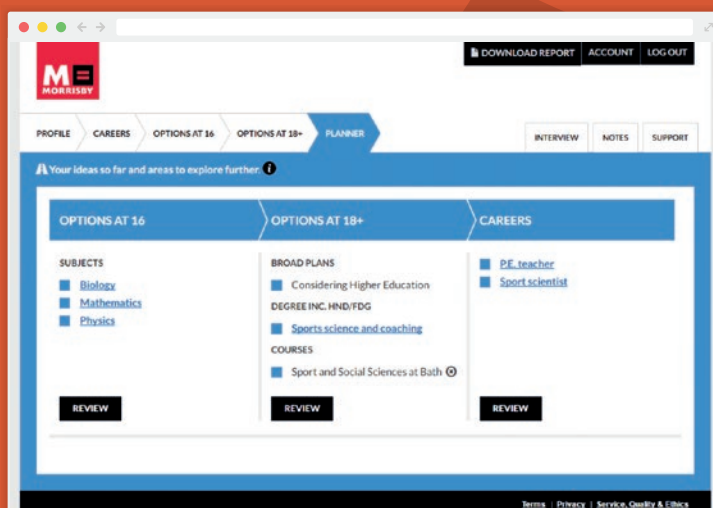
M
MORRISBY

DOWNLOAD REPORT ACCOUNT LOG OUT

PROFILE CAREERS OPTIONS AT 16 OPTIONS AT 18+ PLANNER

INTERVIEW NOTES SUPPORT

Your ideas so far and areas to explore further

OPTIONS AT 16

SUBJECTS

Biology
Mathematics
Physics

REVIEW

OPTIONS AT 18+

BROAD PLANS

Considering Higher Education

DEGREE INC. HND/FDG

Sports science and coaching

COURSES

Sport and Social Sciences at Bath

REVIEW

CAREERS

P.E. teacher
Sport scientist

REVIEW

Terms | Privacy | Service, Quality & Ethics